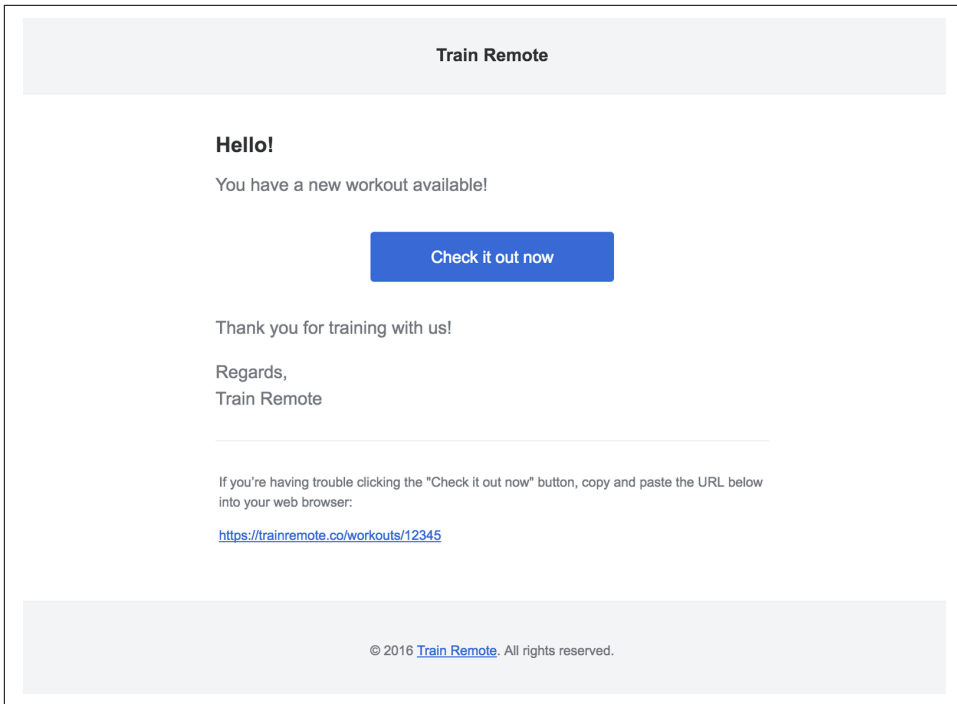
Train Remote

Hello!

You have a new workout available!

Check it out now

Thank you for training with us!

Regards,
Train Remote

If you're having trouble clicking the "Check it out now" button, copy and paste the URL below into your web browser:

https://trainremote.co/workouts/12345

© 2016 Train Remote. All rights reserved.